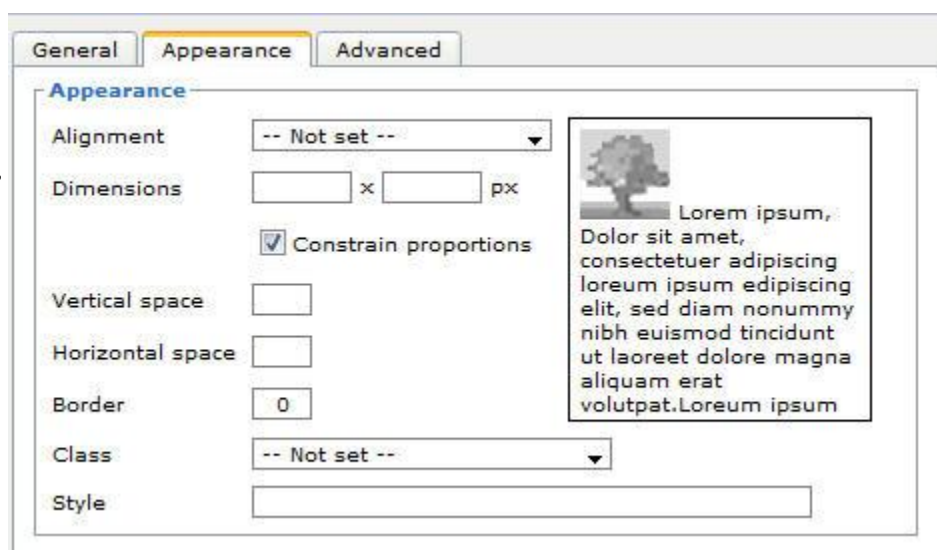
General | Appearance | Advanced

Appearance

Alignment -- Not set --

Dimensions x px

Constrain proportions

Vertical space

Horizontal space

Border 0

Class -- Not set --

Style

Lorem ipsum, Dolor sit amet, consectetuer adipiscing loreum ipsum edipiscing elit, sed diam nonummy nibh euismod tincidunt ut laoreet dolore magna aliquam erat volutpat.Loreum ipsum